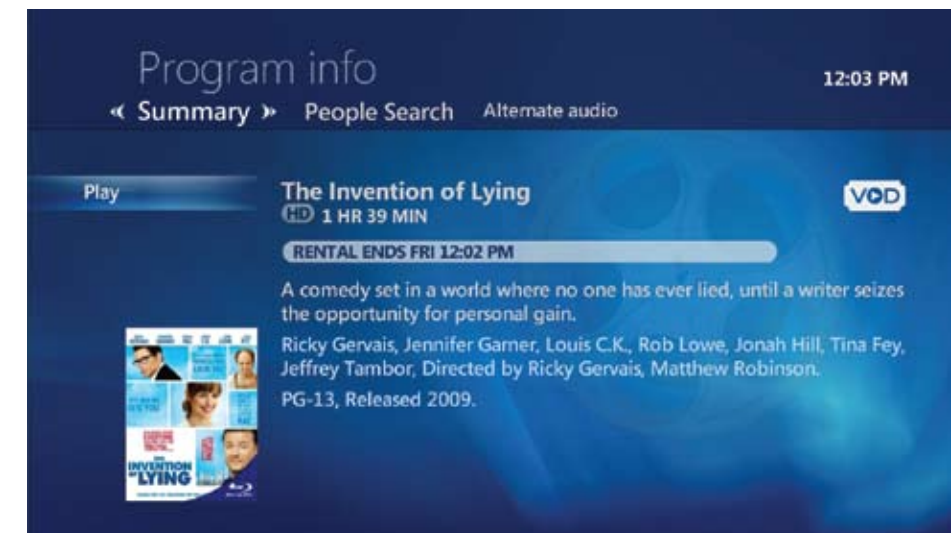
Program info

12:03 PM

« Summary » People Search Alternate audio

Play

The Invention of Lying
HD 1 HR 39 MIN

VOD

RENTAL ENDS FRI 12:02 PM

A comedy set in a world where no one has ever lied, until a writer seizes the opportunity for personal gain.

Ricky Gervais, Jennifer Garner, Louis C.K., Rob Lowe, Jonah Hill, Tina Fey, Jeffrey Tambor, Directed by Ricky Gervais, Matthew Robinson.

PG-13, Released 2009.

THE INVENTION OF LYING